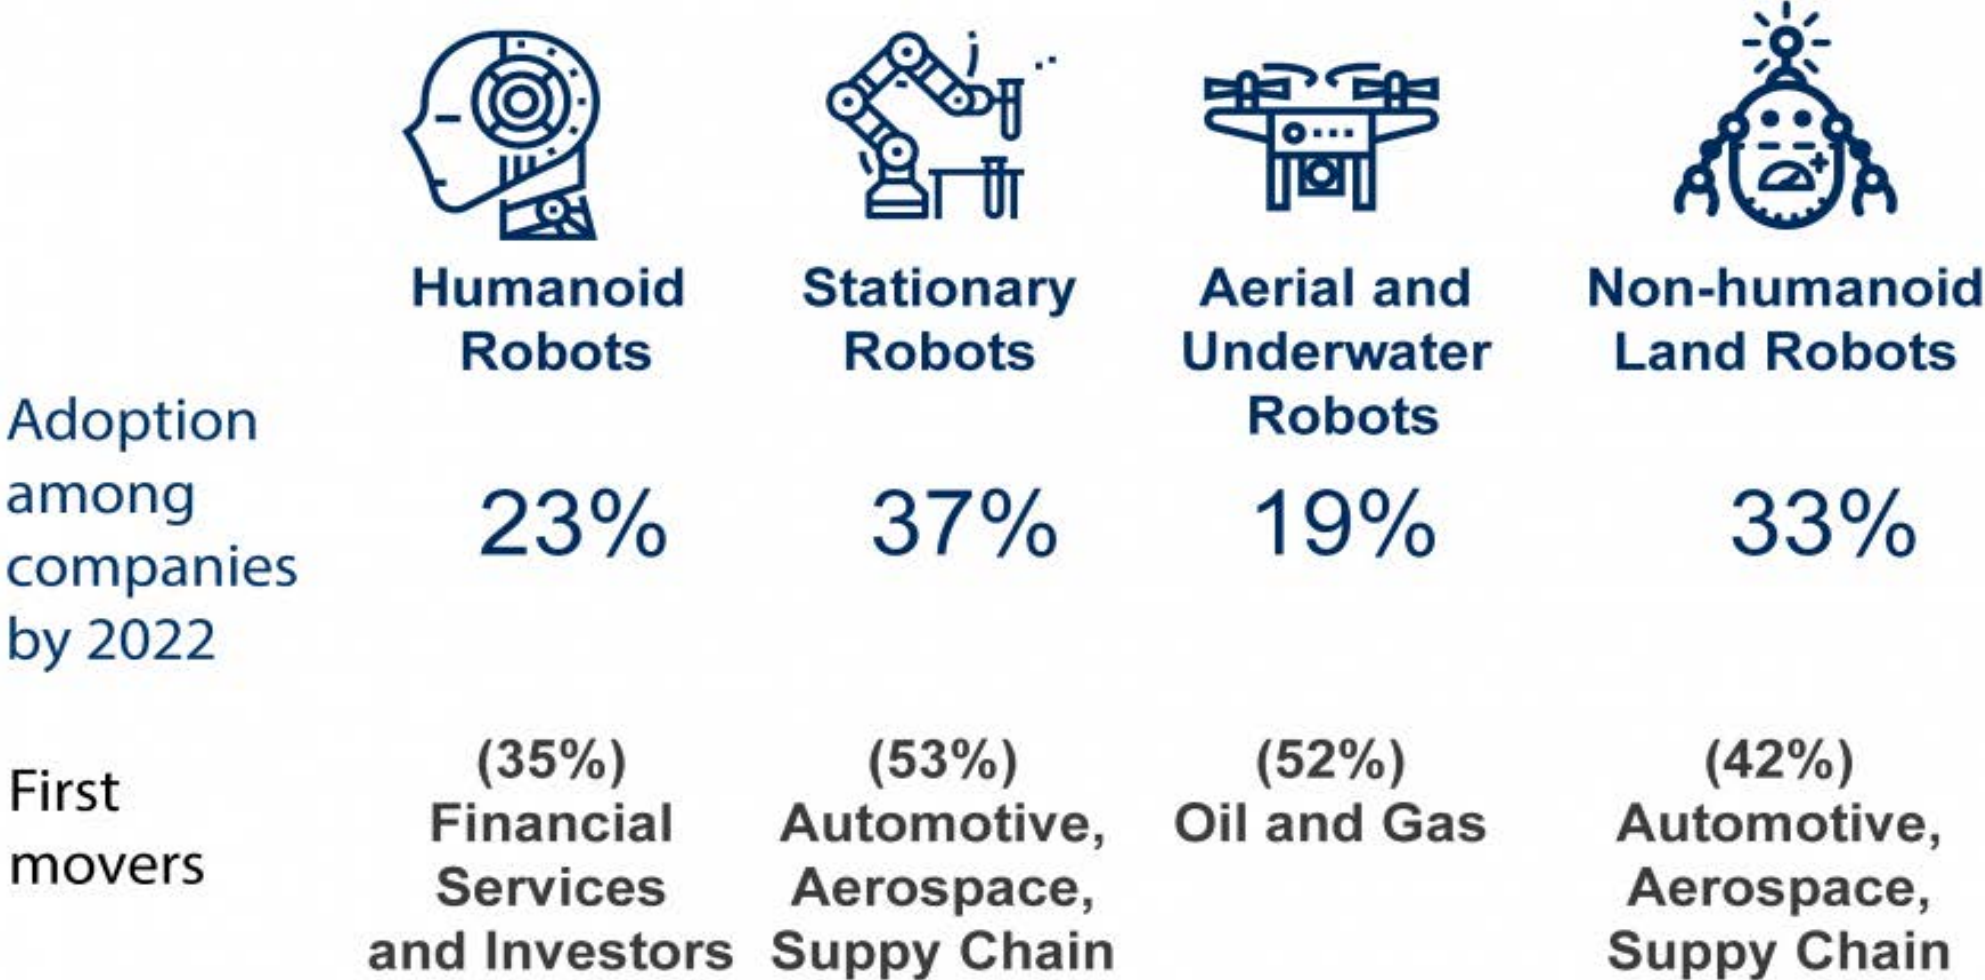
| | Humanoid Robots | Stationary Robots | Aerial and Underwater Robots | Non-humanoid Land Robots |
|---|---|---|---|---|
| Adoption among companies by 2022 | 23% | 37% | 19% | 33% |
| First movers | (35%) Financial Services and Investors | (53%) Automotive, Aerospace, Suppy Chain | (52%) Oil and Gas | (42%) Automotive, Aerospace, Suppy Chain |